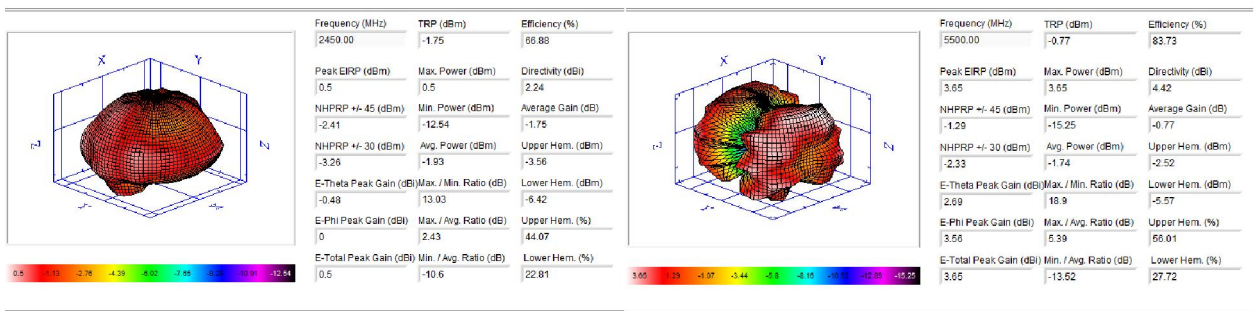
X Y Z

0.5 -1.13 -2.76 -4.39 -6.02 -7.65 -9.28 -10.91 -12.54

| Frequency (MHz) | TRP (dBm) | Efficiency (%) |
|---|---|---|
| 2450.00 | -1.75 | 66.88 |
| Peak EIRP (dBm) | Max. Power (dBm) | Directivity (dBi) |
| 0.5 | 0.5 | 2.24 |
| NHPRP +/- 45 (dBm) | Min. Power (dBm) | Average Gain (dB) |
| -2.41 | -12.54 | -1.75 |
| NHPRP +/- 30 (dBm) | Avg. Power (dBm) | Upper Hem. (dBm) |
| -3.26 | -1.93 | -3.56 |
| E-Theta Peak Gain (dBi) | Max. / Min. Ratio (dB) | Lower Hem. (dBm) |
| -0.48 | 13.03 | -6.42 |
| E-Phi Peak Gain (dBi) | Max. / Avg. Ratio (dB) | Upper Hem. (%) |
| 0 | 2.43 | 44.07 |
| E-Total Peak Gain (dBi) | Min. / Avg. Ratio (dB) | Lower Hem. (%) |
| 0.5 | -10.6 | 22.81 |

X Y Z

3.65 1.29 -1.07 -3.44 -5.8 -8.16 -10.53 -12.89 -15.25

| Frequency (MHz) | TRP (dBm) | Efficiency (%) |
|---|---|---|
| 5500.00 | -0.77 | 83.73 |
| Peak EIRP (dBm) | Max. Power (dBm) | Directivity (dBi) |
| 3.65 | 3.65 | 4.42 |
| NHPRP +/- 45 (dBm) | Min. Power (dBm) | Average Gain (dB) |
| -1.29 | -15.25 | -0.77 |
| NHPRP +/- 30 (dBm) | Avg. Power (dBm) | Upper Hem. (dBm) |
| -2.33 | -1.74 | -2.52 |
| E-Theta Peak Gain (dBi) | Max. / Min. Ratio (dB) | Lower Hem. (dBm) |
| 2.69 | 18.9 | -5.57 |
| E-Phi Peak Gain (dBi) | Max. / Avg. Ratio (dB) | Upper Hem. (%) |
| 3.56 | 5.39 | 56.01 |
| E-Total Peak Gain (dBi) | Min. / Avg. Ratio (dB) | Lower Hem. (%) |
| 3.65 | -13.52 | 27.72 |